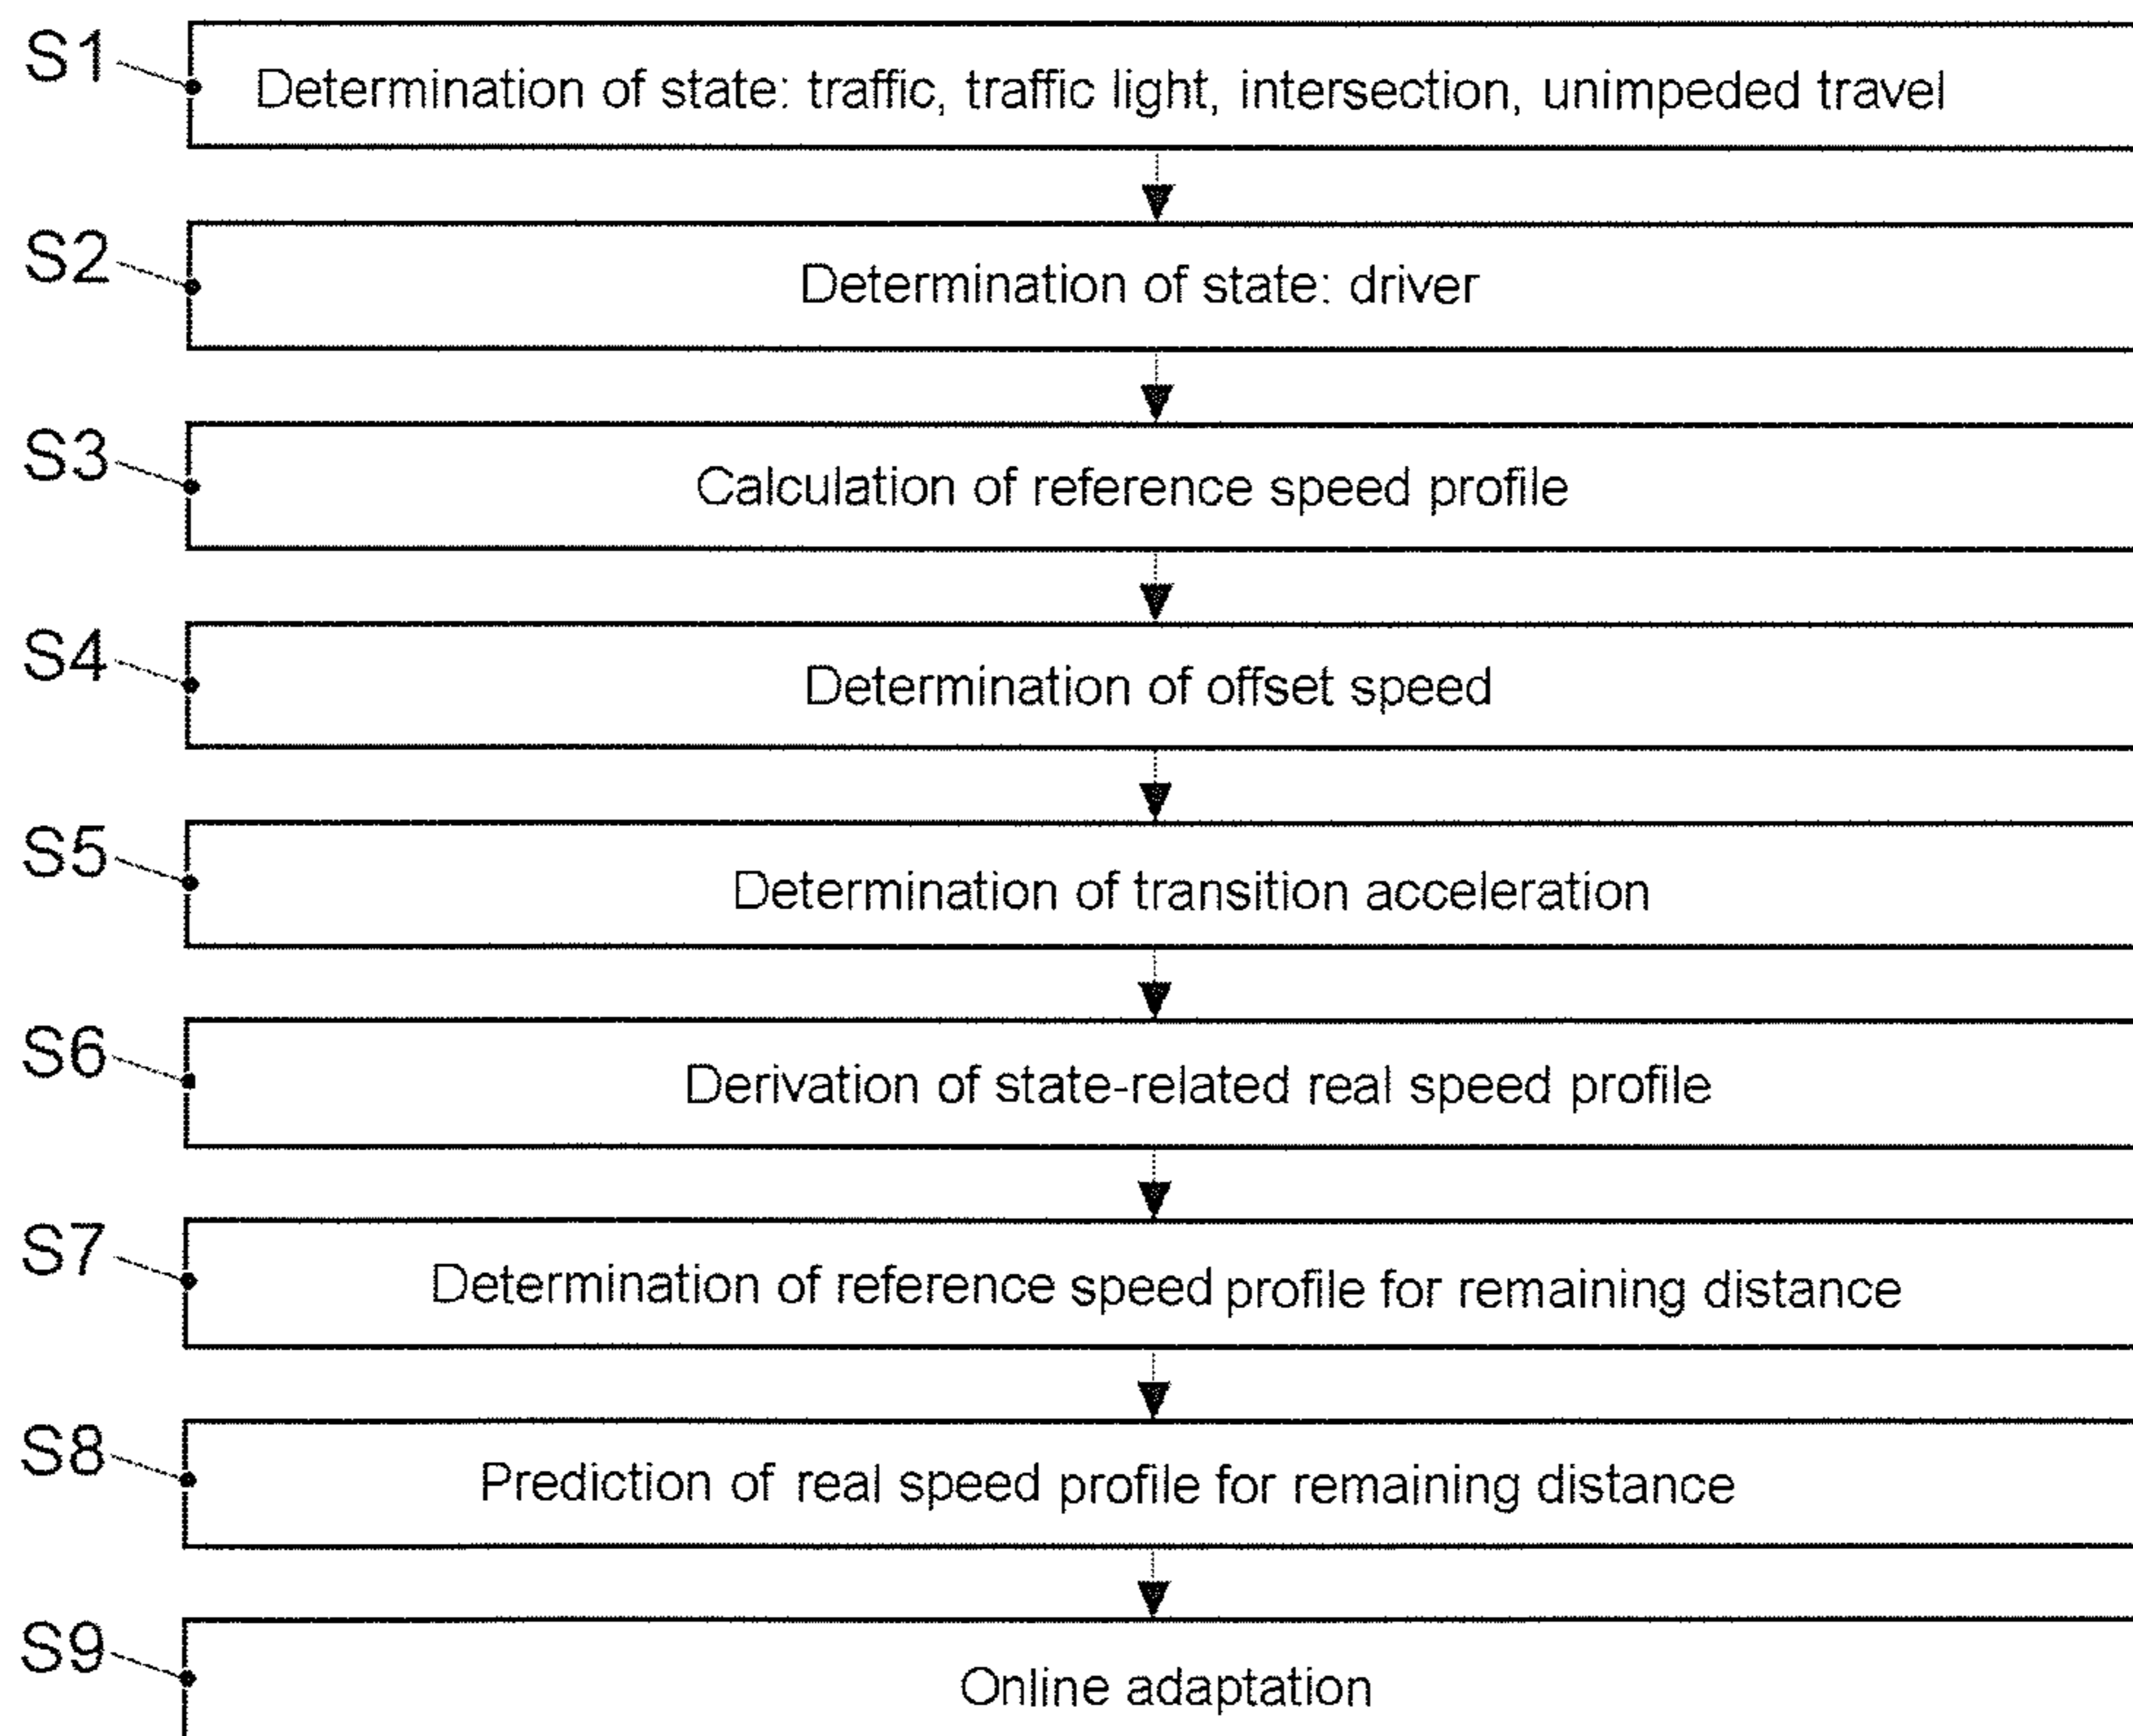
S1
Determination of state: traffic, traffic light, intersection, unimpeded travel

S2
Determination of state: driver

S3
Calculation of reference speed profile

S4
Determination of offset speed

S5
Determination of transition acceleration

S6
Derivation of state-related real speed profile

S7
Determination of reference speed profile for remaining distance

S8
Prediction of real speed profile for remaining distance

S9
Online adaptation